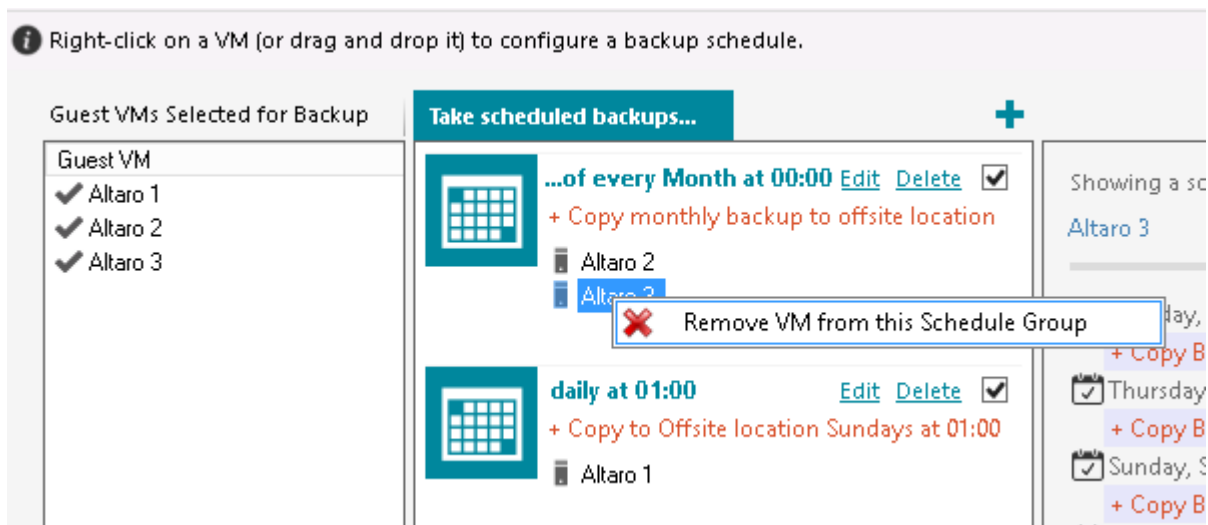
Right-click on a VM (or drag and drop it) to configure a backup schedule.

Guest VMs Selected for Backup

| Guest VM |
|---|
| Altaro 1 |
| Altaro 2 |
| Altaro 3 |

Take scheduled backups...

+

...of every Month at 00:00 Edit Delete
+ Copy monthly backup to offsite location
Altaro 2
Altaro 3

Remove VM from this Schedule Group

daily at 01:00 Edit Delete
+ Copy to Offsite location Sundays at 01:00
Altaro 1

Showing a sc
Altaro 3
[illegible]day,
+ Copy B
Thursday
+ Copy B
Sunday, S
+ Copy B